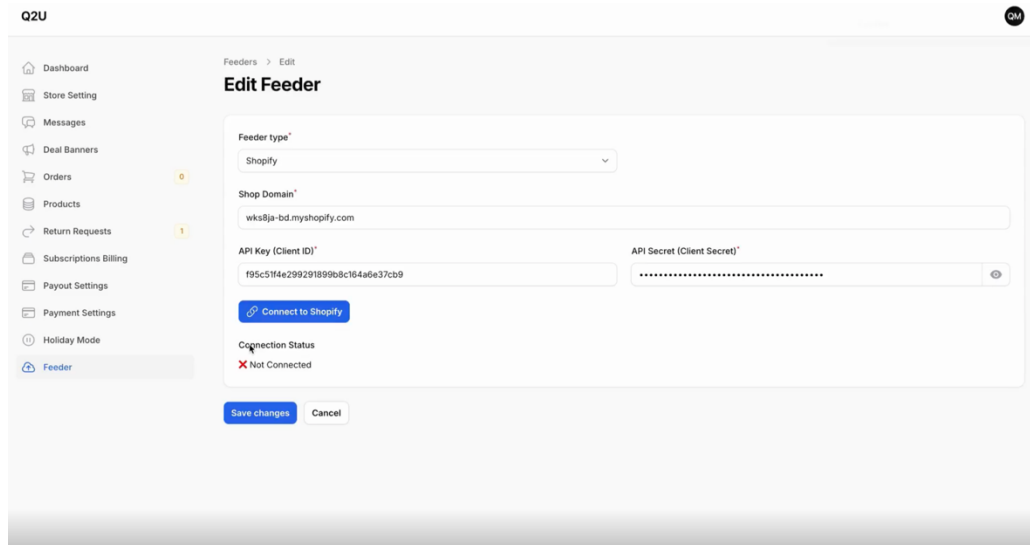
Q2U

QM

Dashboard
Store Setting
Messages
Deal Banners
Orders 0
Products
Return Requests 1
Subscriptions Billing
Payout Settings
Payment Settings
Holiday Mode
Feeder

Feeders > Edit

Edit Feeder

Feeder type*
Shopify

Shop Domain*
wks8ja-bd.myshopify.com

API Key (Client ID)*
f95c51f4e299291899b8c164a6e37cb9

API Secret (Client Secret)*
••••••••••••••••••••••••••••••••••••

Connect to Shopify

Connection Status
✕ Not Connected

Save changes
Cancel